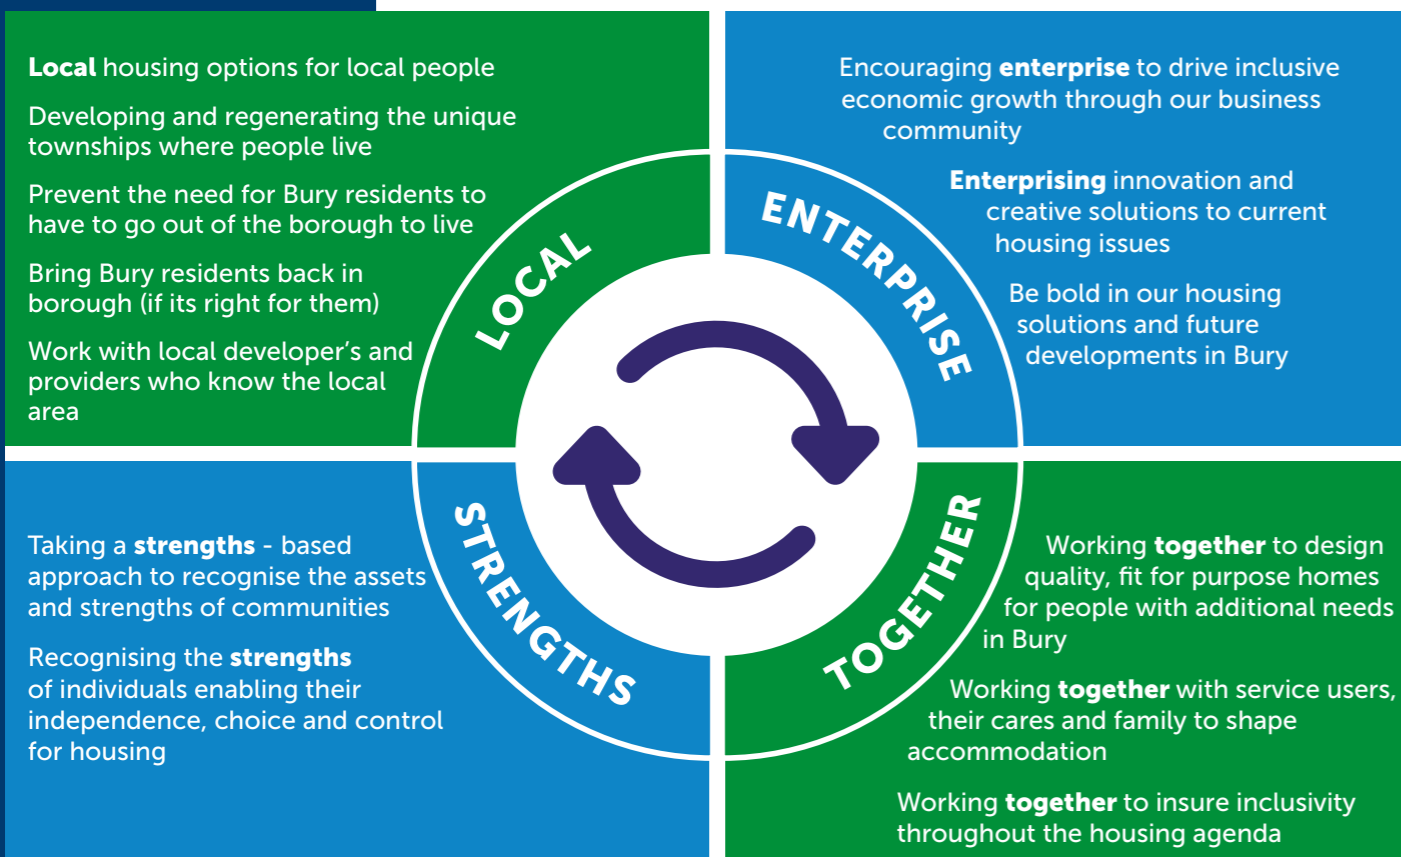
Local housing options for local people

Developing and regenerating the unique townships where people live

Prevent the need for Bury residents to have to go out of the borough to live

Bring Bury residents back in borough (if its right for them)

Work with local developer's and providers who know the local area

Encouraging enterprise to drive inclusive economic growth through our business community

Enterprising innovation and creative solutions to current housing issues

Be bold in our housing solutions and future developments in Bury

LOCAL

ENTERPRISE

STRENGTHS

TOGETHER

Taking a strengths - based approach to recognise the assets and strengths of communities

Recognising the strengths of individuals enabling their independence, choice and control for housing

Working together to design quality, fit for purpose homes for people with additional needs in Bury

Working together with service users, their cares and family to shape accommodation

Working together to insure inclusivity throughout the housing agenda